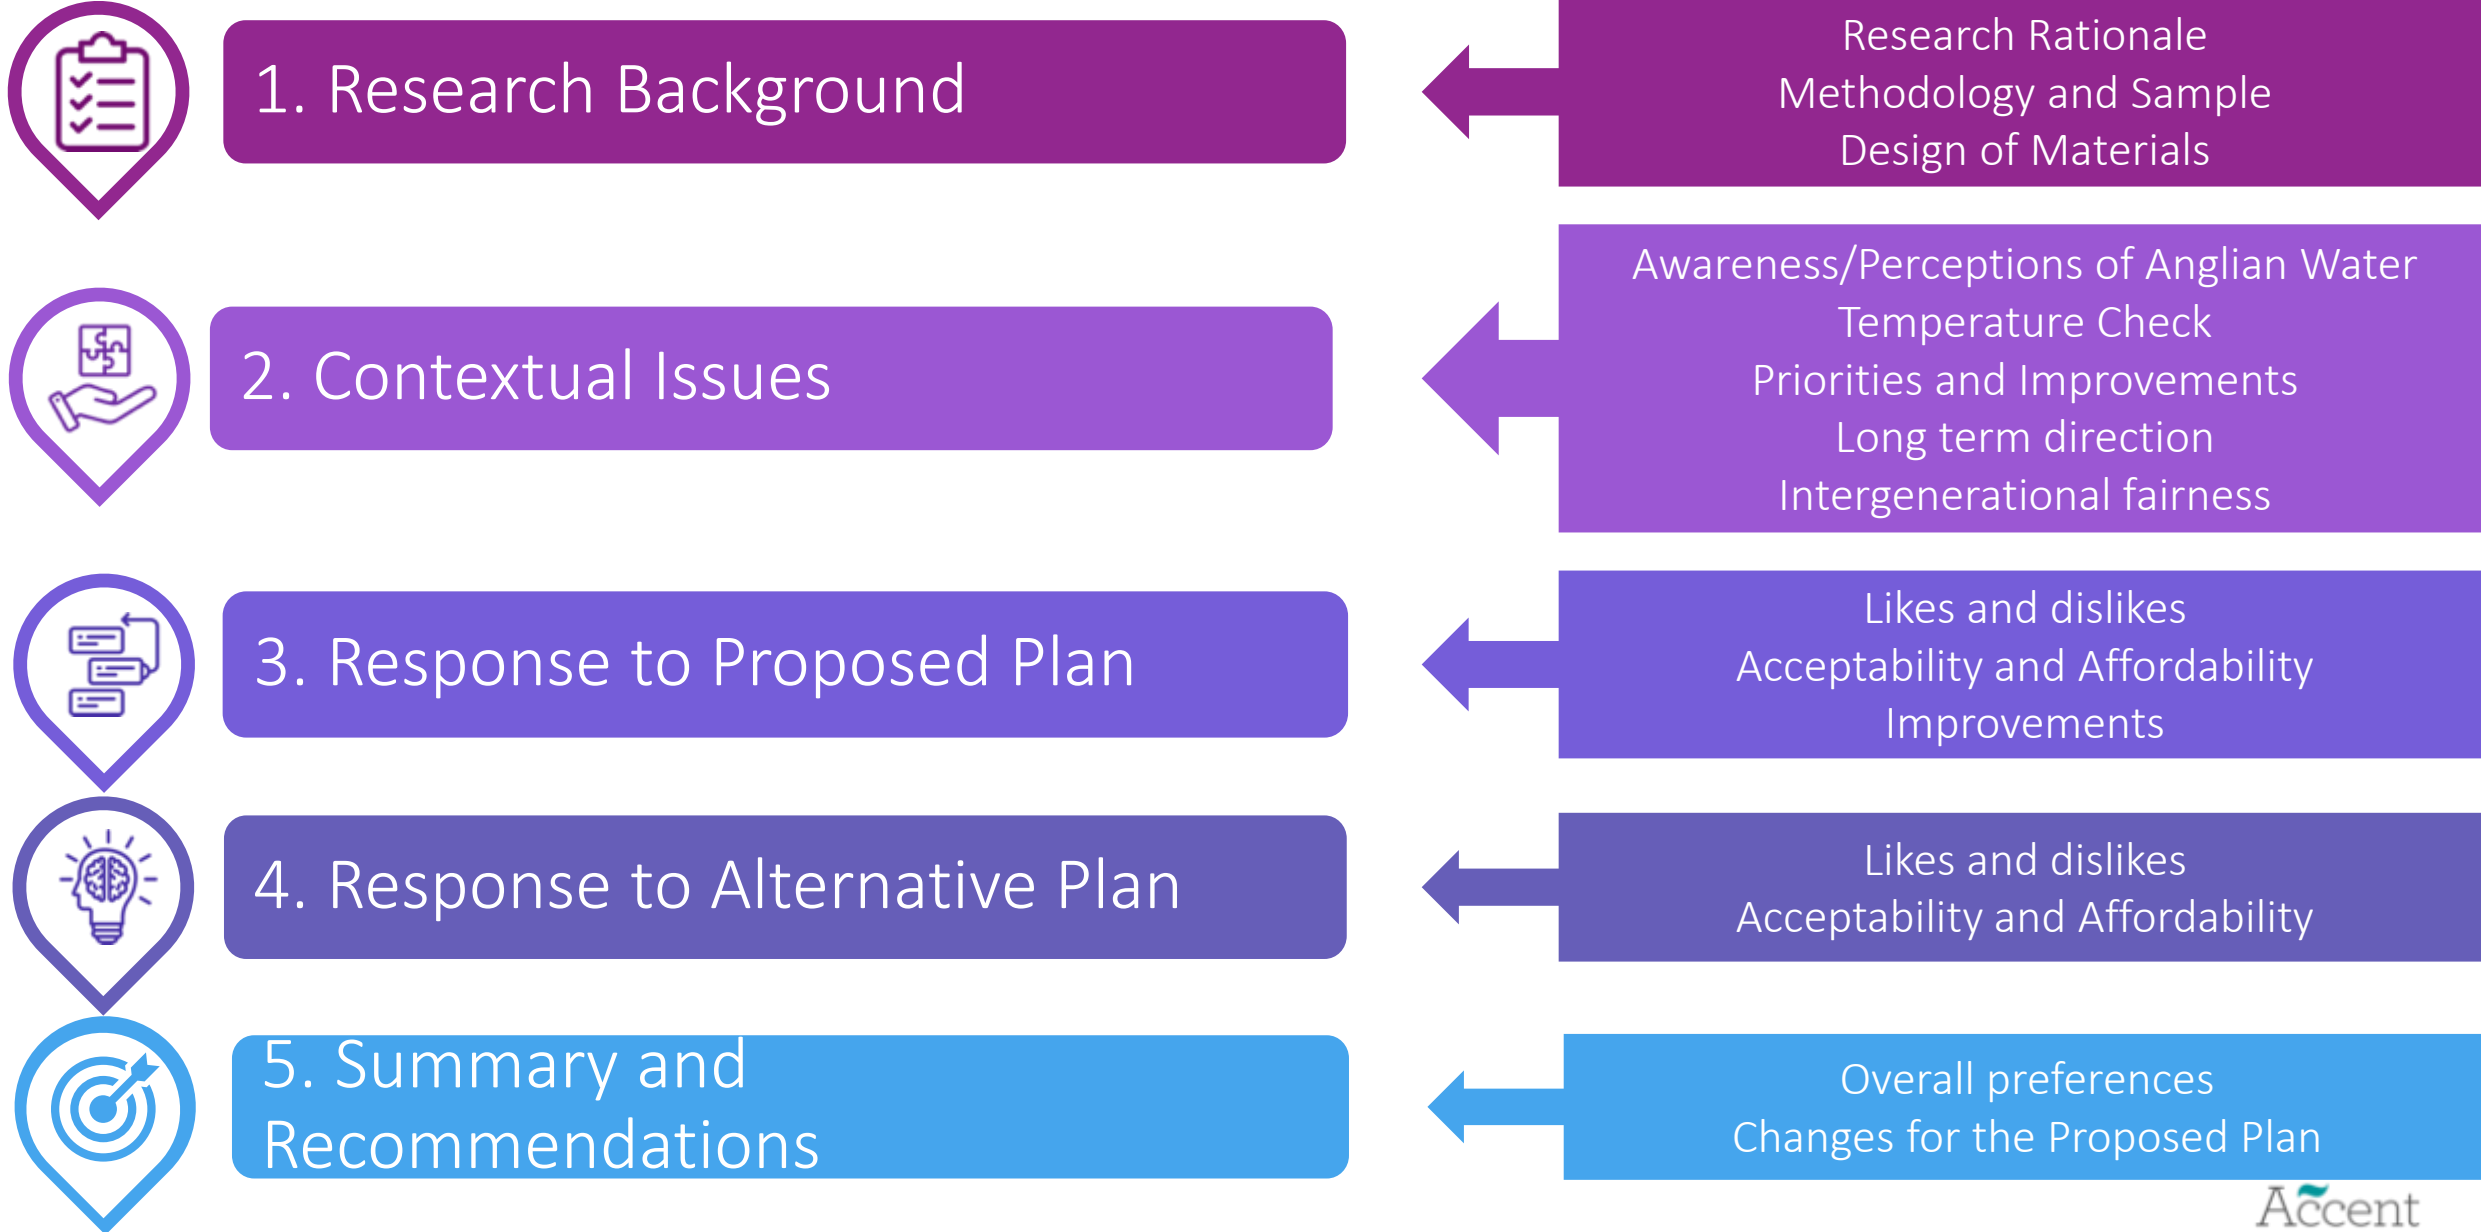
1. Research Background

Research Rationale
Methodology and Sample
Design of Materials

2. Contextual Issues

Awareness/Perceptions of Anglian Water
Temperature Check
Priorities and Improvements
Long term direction
Intergenerational fairness

3. Response to Proposed Plan

Likes and dislikes
Acceptability and Affordability
Improvements

4. Response to Alternative Plan

Likes and dislikes
Acceptability and Affordability

5. Summary and Recommendations

Overall preferences
Changes for the Proposed Plan

Accent